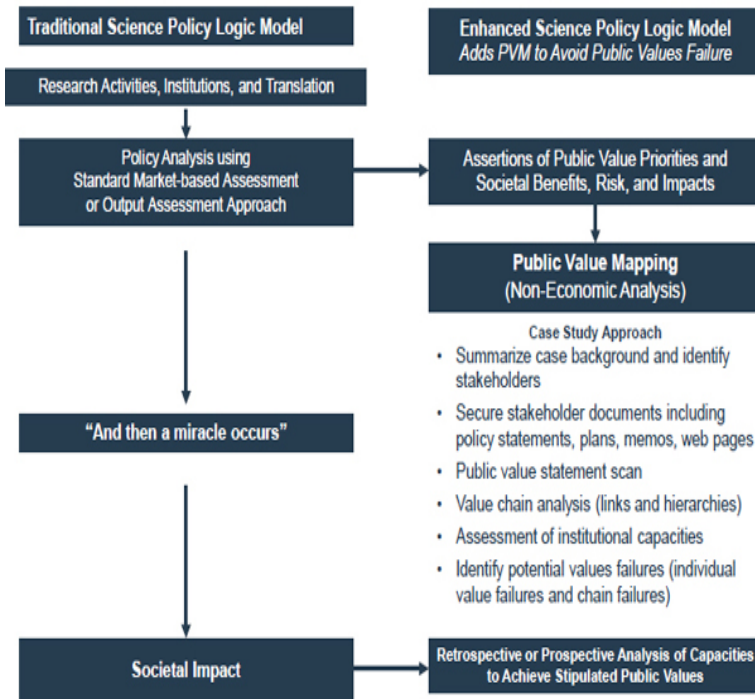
Traditional Science Policy Logic Model

Enhanced Science Policy Logic Model
Adds PVM to Avoid Public Values Failure

Research Activities, Institutions, and Translation

Policy Analysis using Standard Market-based Assessment or Output Assessment Approach

Assertions of Public Value Priorities and Societal Benefits, Risk, and Impacts

Public Value Mapping
(Non-Economic Analysis)

Case Study Approach
• Summarize case background and identify stakeholders
• Secure stakeholder documents including policy statements, plans, memos, web pages
• Public value statement scan
• Value chain analysis (links and hierarchies)
• Assessment of institutional capacities
• Identify potential values failures (individual value failures and chain failures)

"And then a miracle occurs"

Societal Impact

Retrospective or Prospective Analysis of Capacities to Achieve Stipulated Public Values